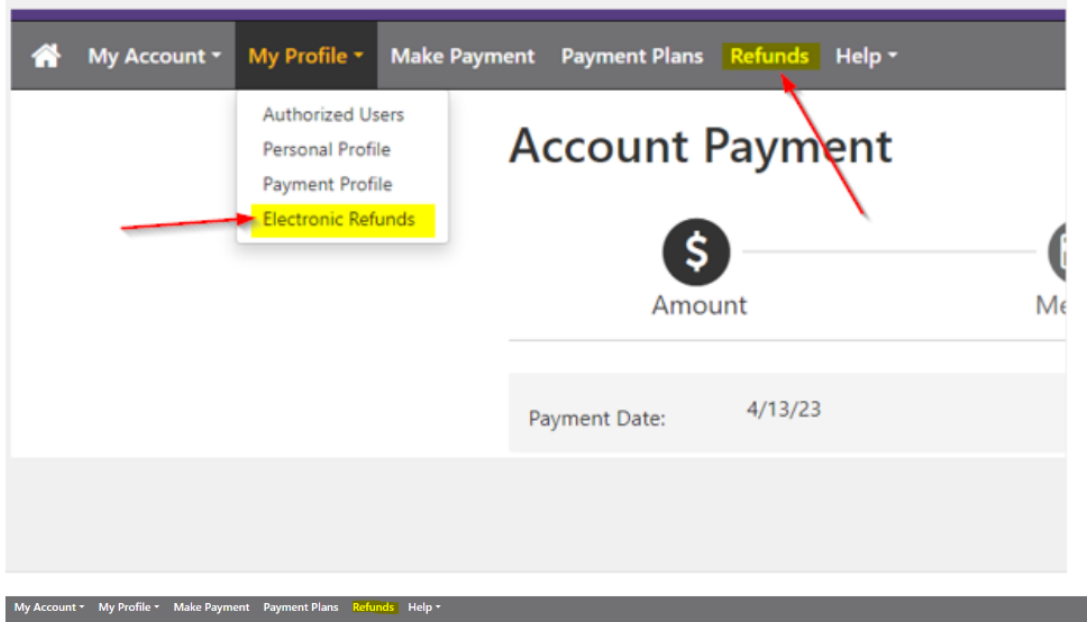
My Account ▾ My Profile ▾ Make Payment Payment Plans Refunds Help ▾

Authorized Users
Personal Profile
Payment Profile
Electronic Refunds

Account Payment

$
Amount

Me

Payment Date: 4/13/23

My Account ▾ My Profile ▾ Make Payment Payment Plans Refunds Help ▾